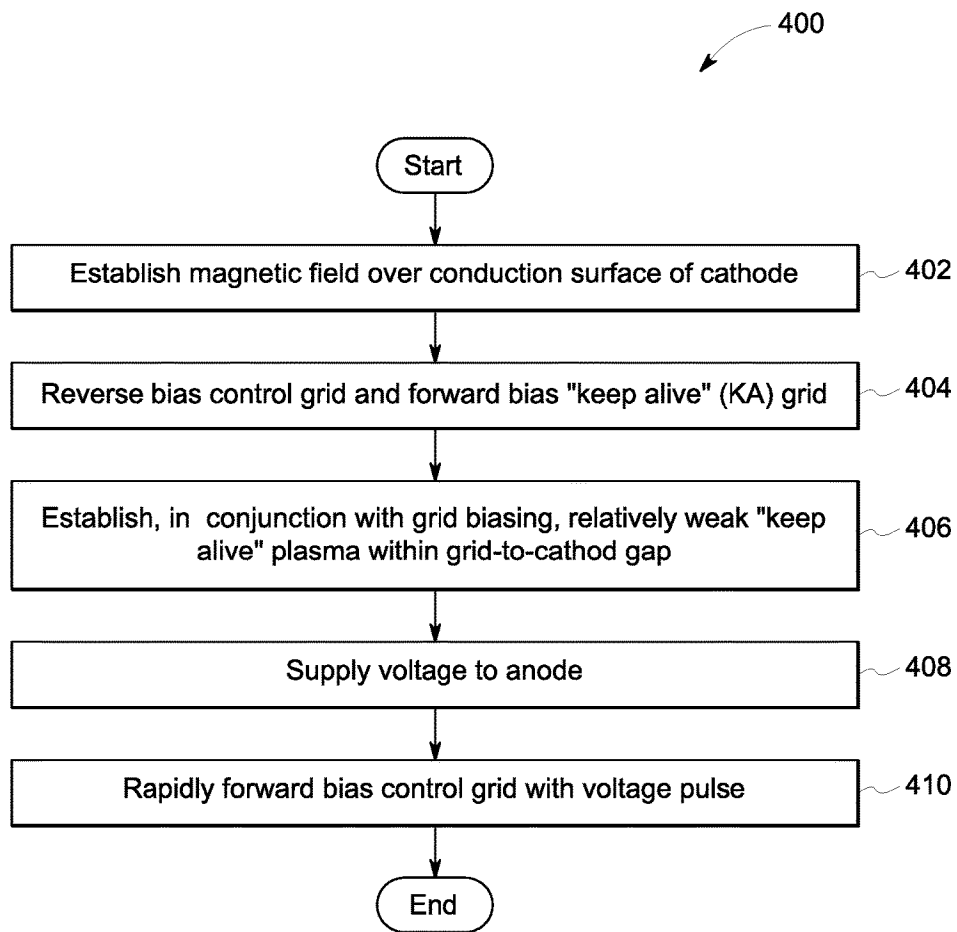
400

Start

Establish magnetic field over conduction surface of cathode

402

Reverse bias control grid and forward bias "keep alive" (KA) grid

404

Establish, in conjunction with grid biasing, relatively weak "keep alive" plasma within grid-to-cathod gap

406

Supply voltage to anode

408

Rapidly forward bias control grid with voltage pulse

410

End